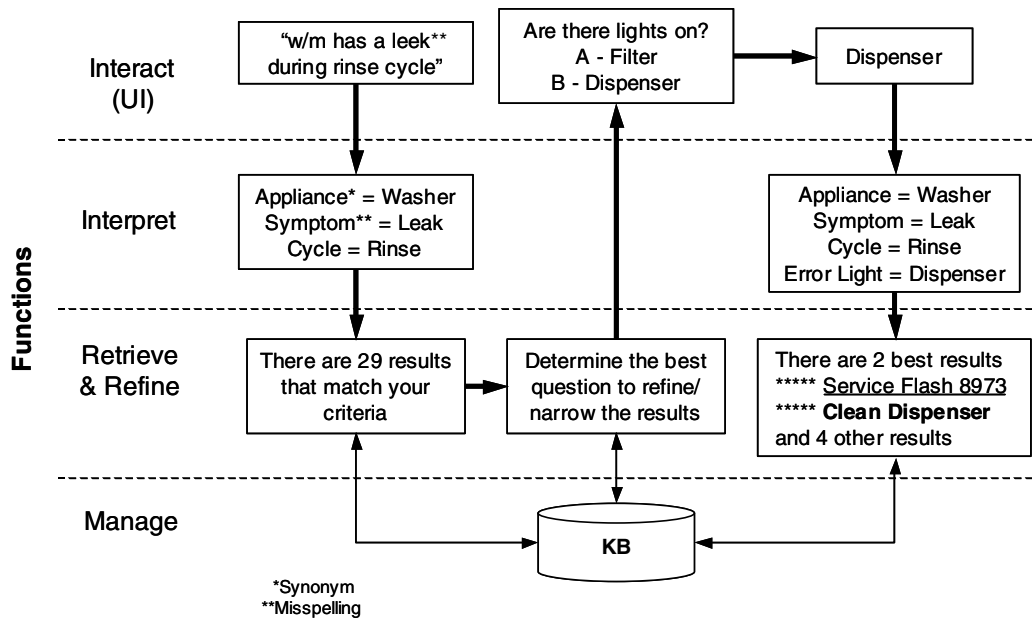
Functions

Interact (UI)

"w/m has a leek** during rinse cycle"

Are there lights on?
A - Filter
B - Dispenser

Dispenser

Interpret

Appliance* = Washer
Symptom** = Leak
Cycle = Rinse

Appliance = Washer
Symptom = Leak
Cycle = Rinse
Error Light = Dispenser

Retrieve & Refine

There are 29 results that match your criteria

Determine the best question to refine/ narrow the results

There are 2 best results
***** Service Flash 8973
***** **Clean Dispenser**
and 4 other results

Manage

KB

*Synonym
**Misspelling